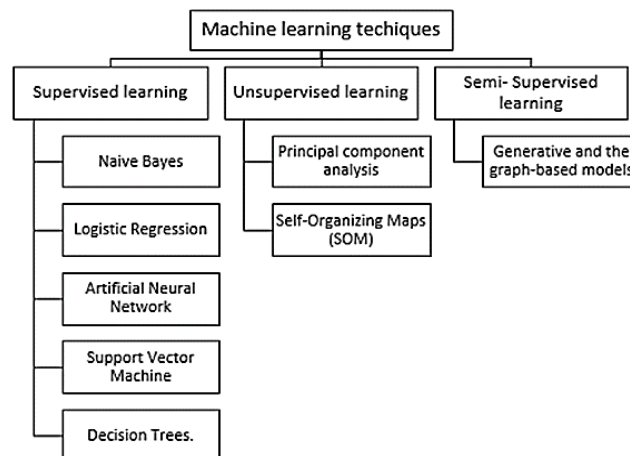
Machine learning techiques

Supervised learning

Naive Bayes

Logistic Regression

Artificial Neural Network

Support Vector Machine

Decision Trees.

Unsupervised learning

Principal component analysis

Self-Organizing Maps (SOM)

Semi- Supervised learning

Generative and the graph-based models